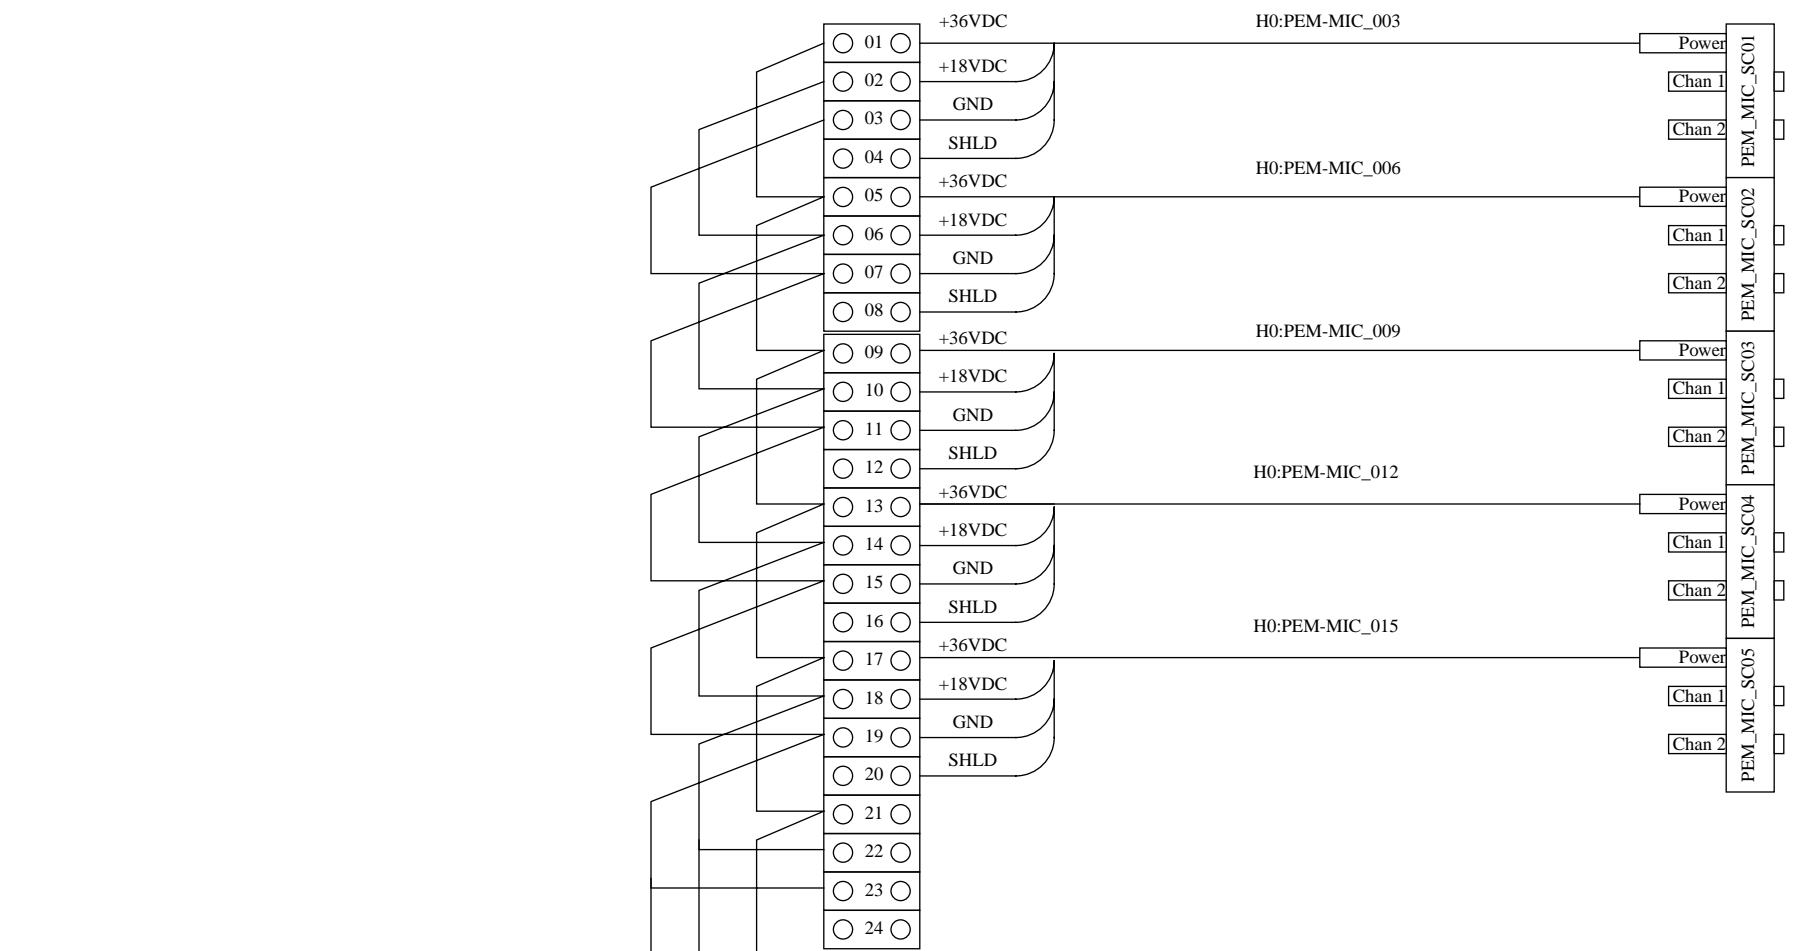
01
02
03
04
05
06
07
08
09
10
11
12
13
14
15
16
17
18
19
20
21
22
23
24

+36VDC
+18VDC
GND
SHLD
H0:PEM-MIC_003
Power
Chan 1
Chan 2
PEM_MIC_SC01

+36VDC
+18VDC
GND
SHLD
H0:PEM-MIC_006
Power
Chan 1
Chan 2
PEM_MIC_SC02

+36VDC
+18VDC
GND
SHLD
H0:PEM-MIC_009
Power
Chan 1
Chan 2
PEM_MIC_SC03

+36VDC
+18VDC
GND
SHLD
H0:PEM-MIC_012
Power
Chan 1
Chan 2
PEM_MIC_SC04

+36VDC
+18VDC
GND
SHLD
H0:PEM-MIC_015
Power
Chan 1
Chan 2
PEM_MIC_SC05